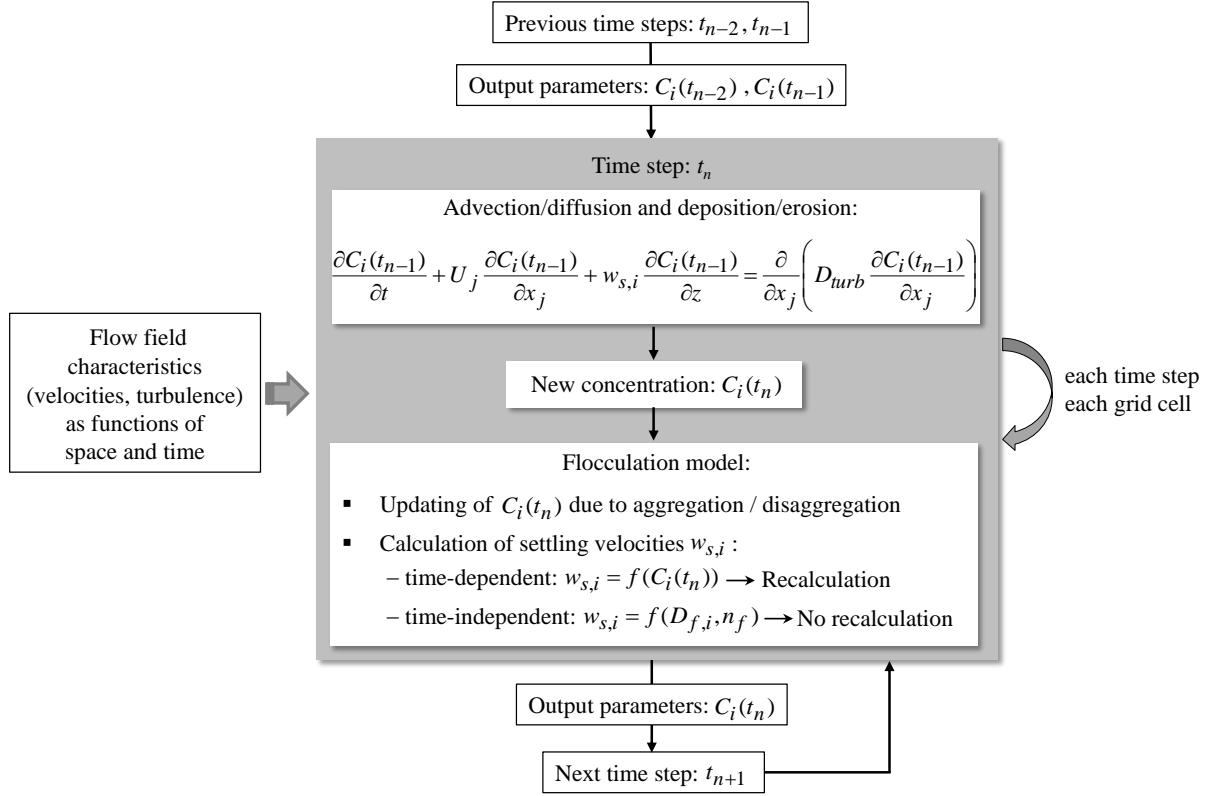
Previous time steps: $t_{n-2}, t_{n-1}$

Output parameters: $C_i(t_{n-2})$ , $C_i(t_{n-1})$

Time step: $t_n$

Advection/diffusion and deposition/erosion:

$\frac{\partial C_i(t_{n-1})}{\partial t} + U_j \frac{\partial C_i(t_{n-1})}{\partial x_j} + w_{s,i} \frac{\partial C_i(t_{n-1})}{\partial z} = \frac{\partial}{\partial x_j}\left( D_{turb} \frac{\partial C_i(t_{n-1})}{\partial x_j} \right)$

Flow field characteristics (velocities, turbulence) as functions of space and time

New concentration: $C_i(t_n)$

each time step each grid cell

Flocculation model:

▪ Updating of $C_i(t_n)$ due to aggregation / disaggregation

▪ Calculation of settling velocities $w_{s,i}$ :
– time-dependent: $w_{s,i} = f(C_i(t_n)) \longrightarrow$ Recalculation
– time-independent: $w_{s,i} = f(D_{f,i}, n_f) \longrightarrow$ No recalculation

Output parameters: $C_i(t_n)$

Next time step: $t_{n+1}$